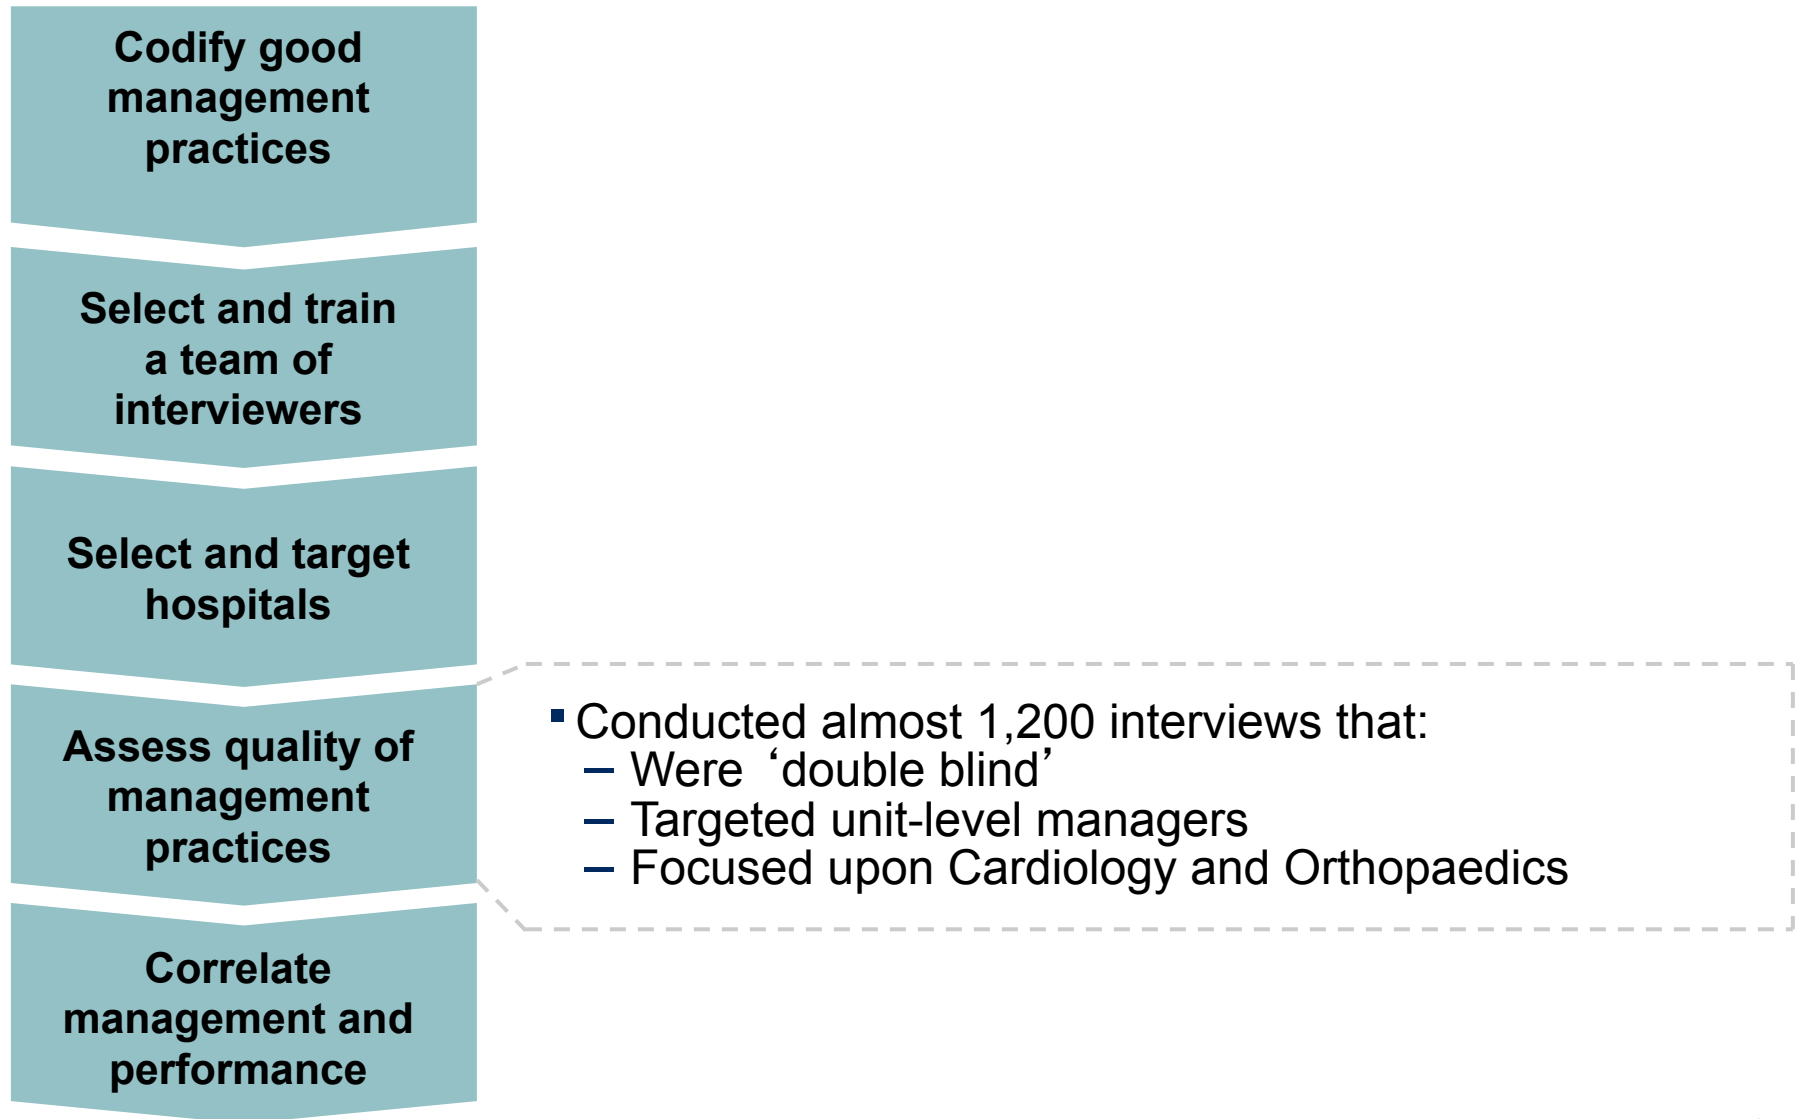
Codify good management practices

Select and train a team of interviewers

Select and target hospitals

Assess quality of management practices

Correlate management and performance

▪ Conducted almost 1,200 interviews that:
– Were ‘double blind’
– Targeted unit-level managers
– Focused upon Cardiology and Orthopaedics